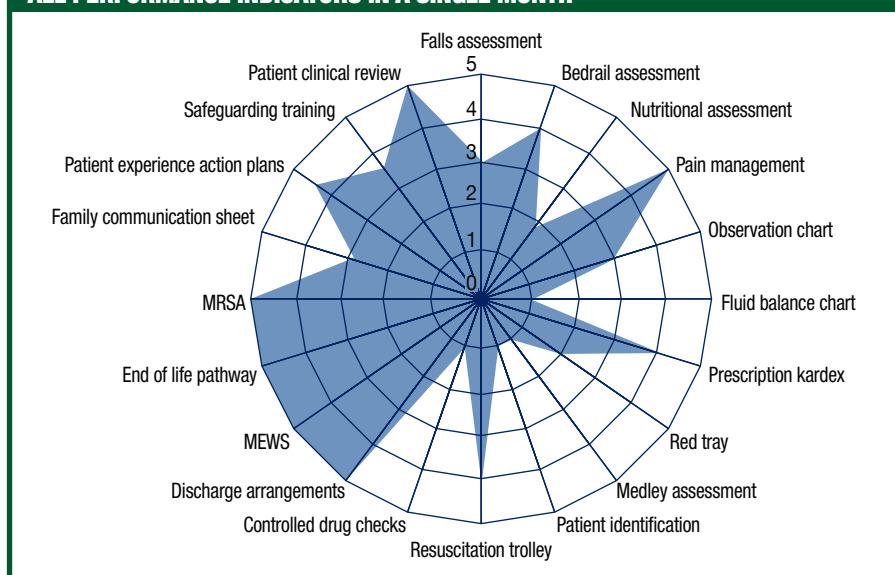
ALL PERFORMANCE INDICATORS IN A SINGLE MONTH

Falls assessment
Bedrail assessment
Nutritional assessment
Pain management
Observation chart
Fluid balance chart
Prescription kardex
Red tray
Medley assessment
Patient identification
Resuscitation trolley
Controlled drug checks
Discharge arrangements
MEWS
End of life pathway
MRSA
Family communication sheet
Patient experience action plans
Safeguarding training
Patient clinical review

5
4
3
2
1
0